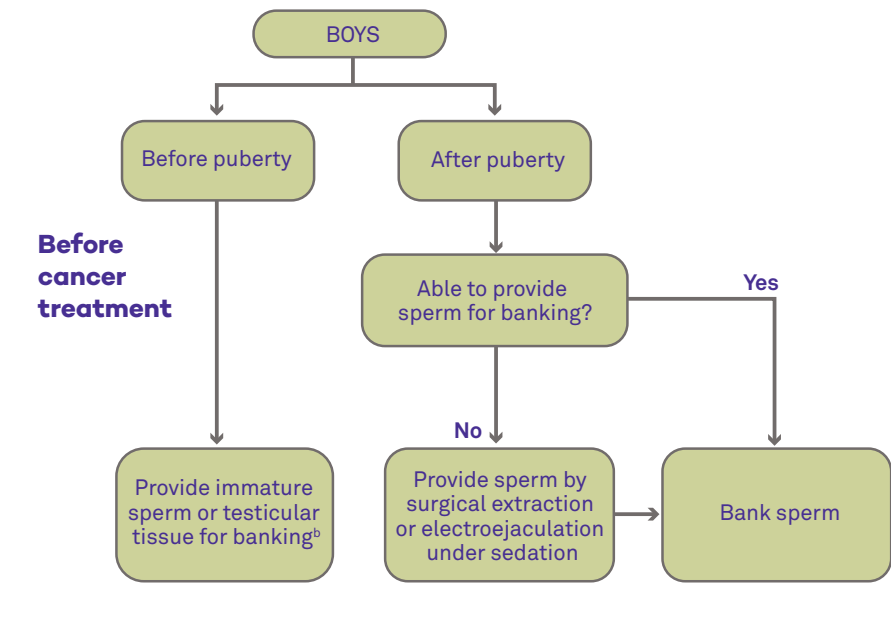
BOYS

Before puberty

After puberty

Before cancer treatment

Able to provide sperm for banking?

Yes

No

Provide immature sperm or testicular tissue for banking$^b$

Provide sperm by surgical extraction or electroejaculation under sedation

Bank sperm